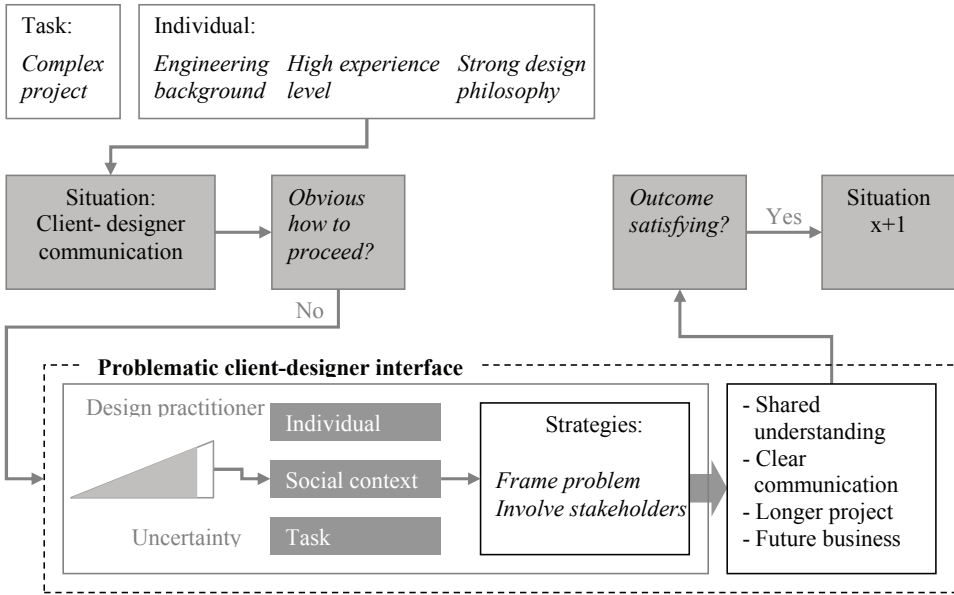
Task:
*Complex project*

Individual:
*Engineering background* *High experience level* *Strong design philosophy*

Situation: Client- designer communication

*Obvious how to proceed?*

No

*Outcome satisfying?*

Yes

Situation x+1

**Problematic client-designer interface**

Design practitioner

Uncertainty

Individual

Social context

Task

Strategies:
*Frame problem*
*Involve stakeholders*

- Shared understanding
- Clear communication
- Longer project
- Future business